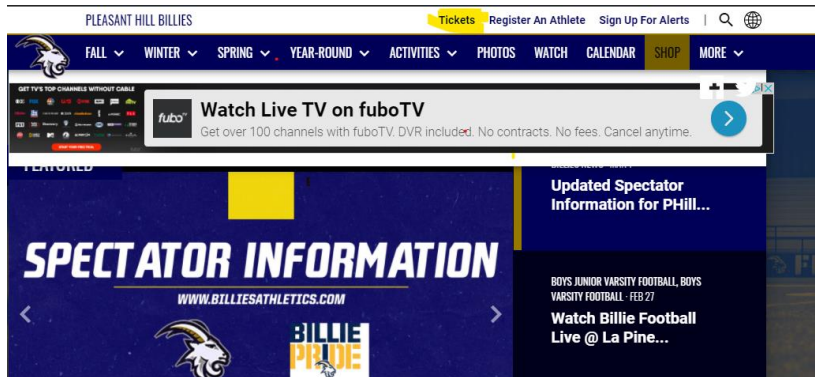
PLEASANT HILL BILLIES

Tickets Register An Athlete Sign Up For Alerts |

FALL WINTER SPRING YEAR-ROUND ACTIVITIES PHOTOS WATCH CALENDAR SHOP MORE

GET TV'S TOP CHANNELS WITHOUT CABLE

fubo

Watch Live TV on fuboTV

Get over 100 channels with fuboTV. DVR included. No contracts. No fees. Cancel anytime.

FEATURED

SPECTATOR INFORMATION

WWW.BILLIESATHLETICS.COM

BILLIE PRIDE

Updated Spectator Information for PHill...

BOYS JUNIOR VARSITY FOOTBALL, BOYS VARSITY FOOTBALL · FEB 27

Watch Billie Football Live @ La Pine...